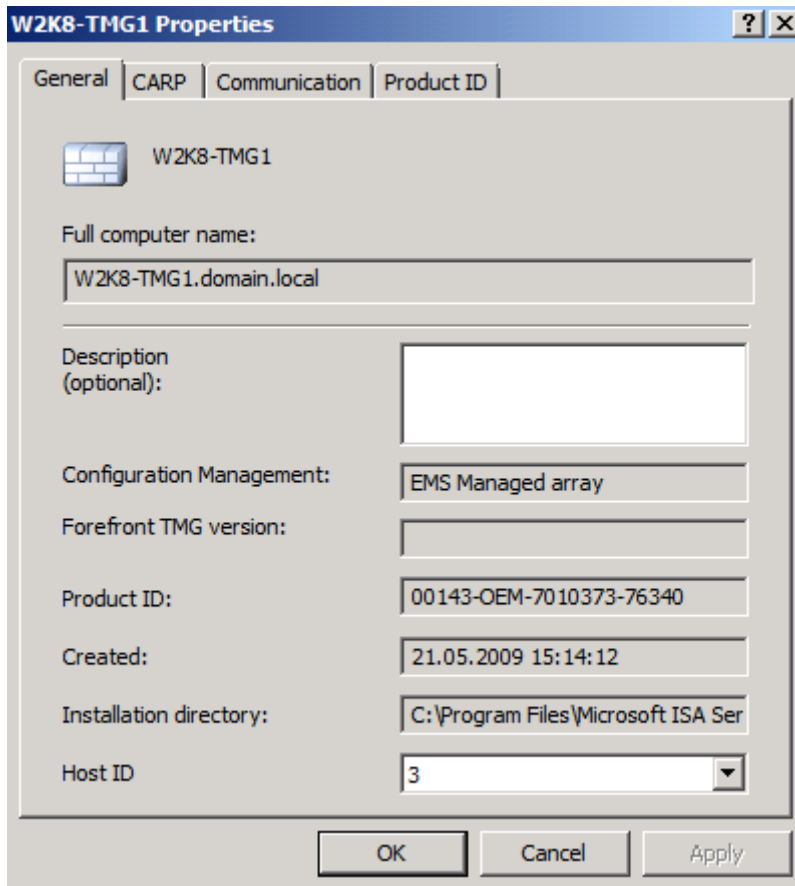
W2K8-TMG1 Properties

?

X

General

CARP

Communication

Product ID

W2K8-TMG1

Full computer name:

W2K8-TMG1.domain.local

Description (optional):

Configuration Management:

EMS Managed array

Forefront TMG version:

Product ID:

00143-OEM-7010373-76340

Created:

21.05.2009 15:14:12

Installation directory:

C:\Program Files\Microsoft ISA Ser

Host ID

3

OK

Cancel

Apply